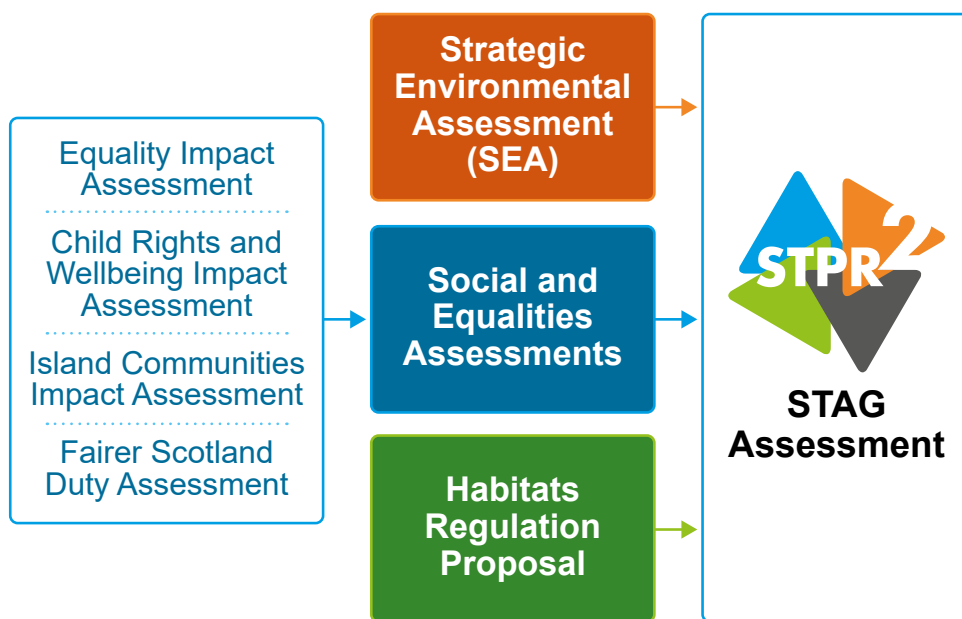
Equality Impact Assessment

Child Rights and Wellbeing Impact Assessment

Island Communities Impact Assessment

Fairer Scotland Duty Assessment

Strategic Environmental Assessment (SEA)

Social and Equalities Assessments

Habitats Regulation Proposal

STPR2

STAG Assessment